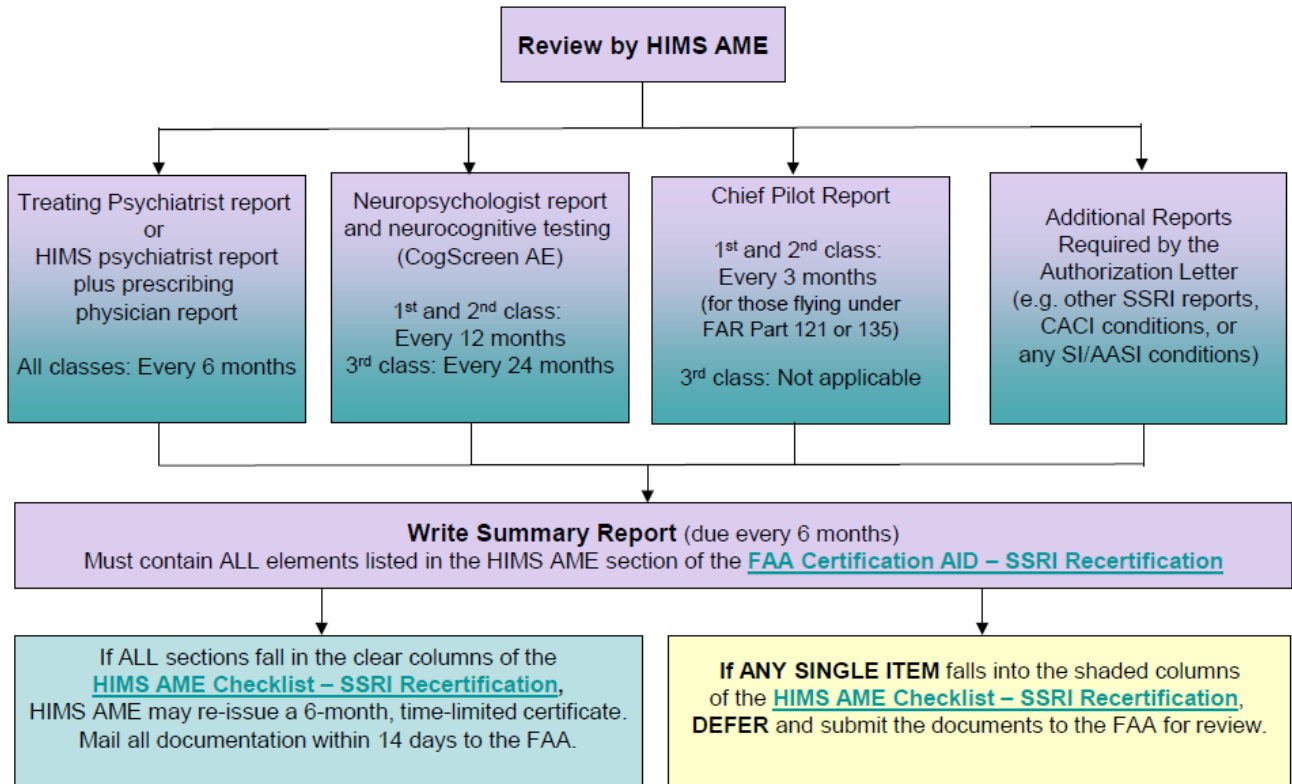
**Review by HIMS AME**

Treating Psychiatrist report or HIMS psychiatrist report plus prescribing physician report

All classes: Every 6 months

Neuropsychologist report and neurocognitive testing (CogScreen AE)

1$^{st}$ and 2$^{nd}$ class: Every 12 months
3$^{rd}$ class: Every 24 months

Chief Pilot Report

1$^{st}$ and 2$^{nd}$ class: Every 3 months (for those flying under FAR Part 121 or 135)

3$^{rd}$ class: Not applicable

Additional Reports Required by the Authorization Letter (e.g. other SSRI reports, CACI conditions, or any SI/AASI conditions)

**Write Summary Report** (due every 6 months)
Must contain ALL elements listed in the HIMS AME section of the FAA Certification AID – SSRI Recertification

If ALL sections fall in the clear columns of the HIMS AME Checklist – SSRI Recertification, HIMS AME may re-issue a 6-month, time-limited certificate. Mail all documentation within 14 days to the FAA.

**If ANY SINGLE ITEM** falls into the shaded columns of the HIMS AME Checklist – SSRI Recertification, **DEFER** and submit the documents to the FAA for review.